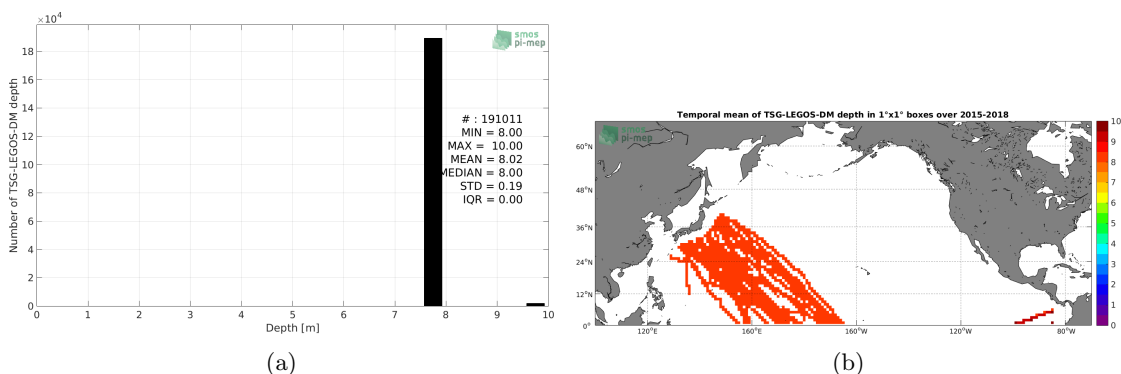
$\times10^4$
18
16
14
12
10
8
6
4
2
0
Number of TSG-LEGOS-DM depth
smos pi-mep
# : 191011
MIN = 8.00
MAX = 10.00
MEAN = 8.02
MEDIAN = 8.00
STD = 0.19
IQR = 0.00
0 1 2 3 4 5 6 7 8 9 10
Depth [m]
(a)

Temporal mean of TSG-LEGOS-DM depth in 1°x1° boxes over 2015-2018
smos pi-mep
60°N
48°N
36°N
24°N
12°N
0°
120°E
160°E
160°W
120°W
80°W
10
9
8
7
6
5
4
3
2
1
0
(b)